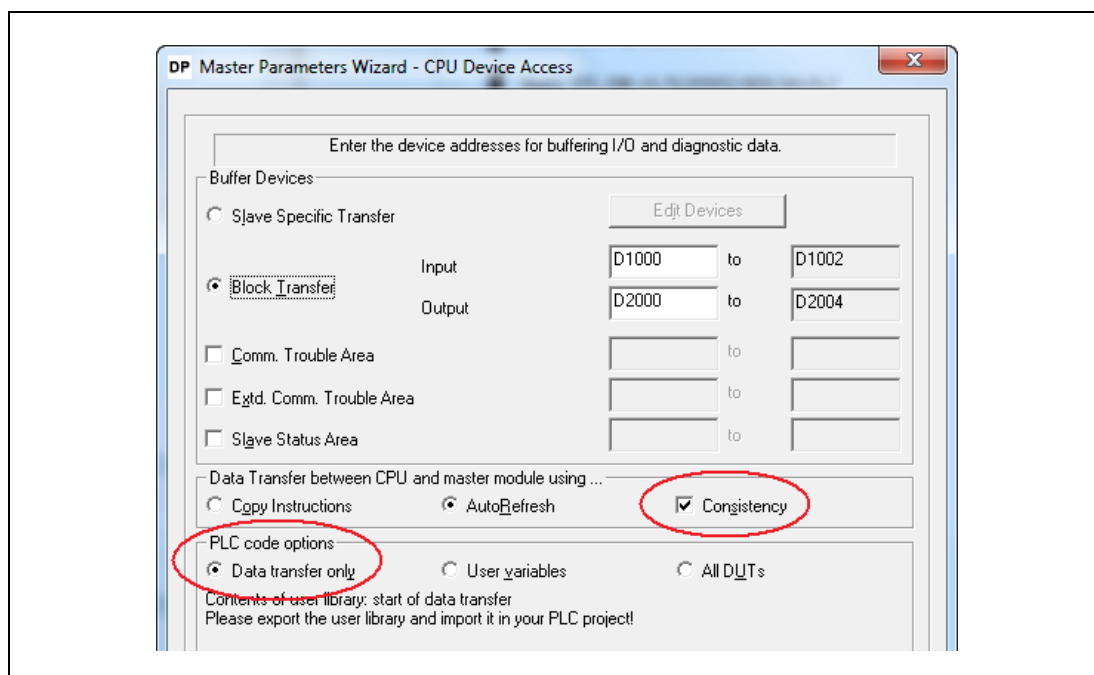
DP Master Parameters Wizard - CPU Device Access

Enter the device addresses for buffering I/O and diagnostic data.

Buffer Devices

Slave Specific Transfer

Edit Devices

Block Transfer

Input D1000 to D1002

Output D2000 to D2004

Comm. Trouble Area to

Extd. Comm. Trouble Area to

Slave Status Area to

Data Transfer between CPU and master module using ...

Copy Instructions

AutoRefresh

Consistency

PLC code options

Data transfer only

User variables

All DUTs

Contents of user library: start of data transfer
Please export the user library and import it in your PLC project!